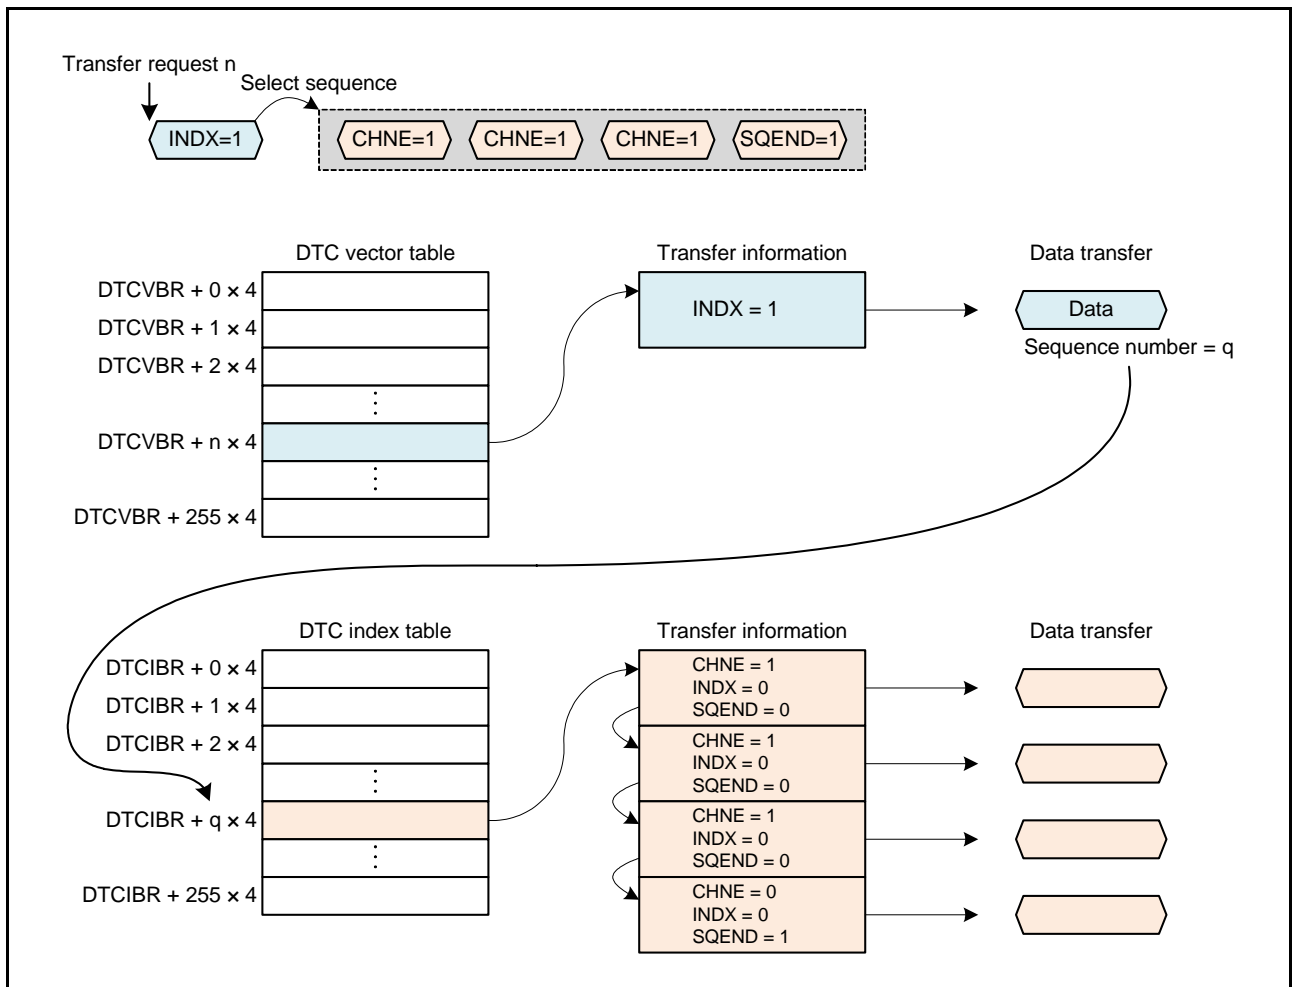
Transfer request n

Select sequence

INDX=1

CHNE=1

CHNE=1

CHNE=1

SQEND=1

DTC vector table

DTCVBR + 0 × 4

DTCVBR + 1 × 4

DTCVBR + 2 × 4

⋮

DTCVBR + n × 4

⋮

DTCVBR + 255 × 4

Transfer information

INDX = 1

Data transfer

Data

Sequence number = q

DTC index table

DTCIBR + 0 × 4

DTCIBR + 1 × 4

DTCIBR + 2 × 4

⋮

DTCIBR + q × 4

⋮

DTCIBR + 255 × 4

Transfer information

CHNE = 1
INDX = 0
SQEND = 0

CHNE = 1
INDX = 0
SQEND = 0

CHNE = 1
INDX = 0
SQEND = 0

CHNE = 0
INDX = 0
SQEND = 1

Data transfer